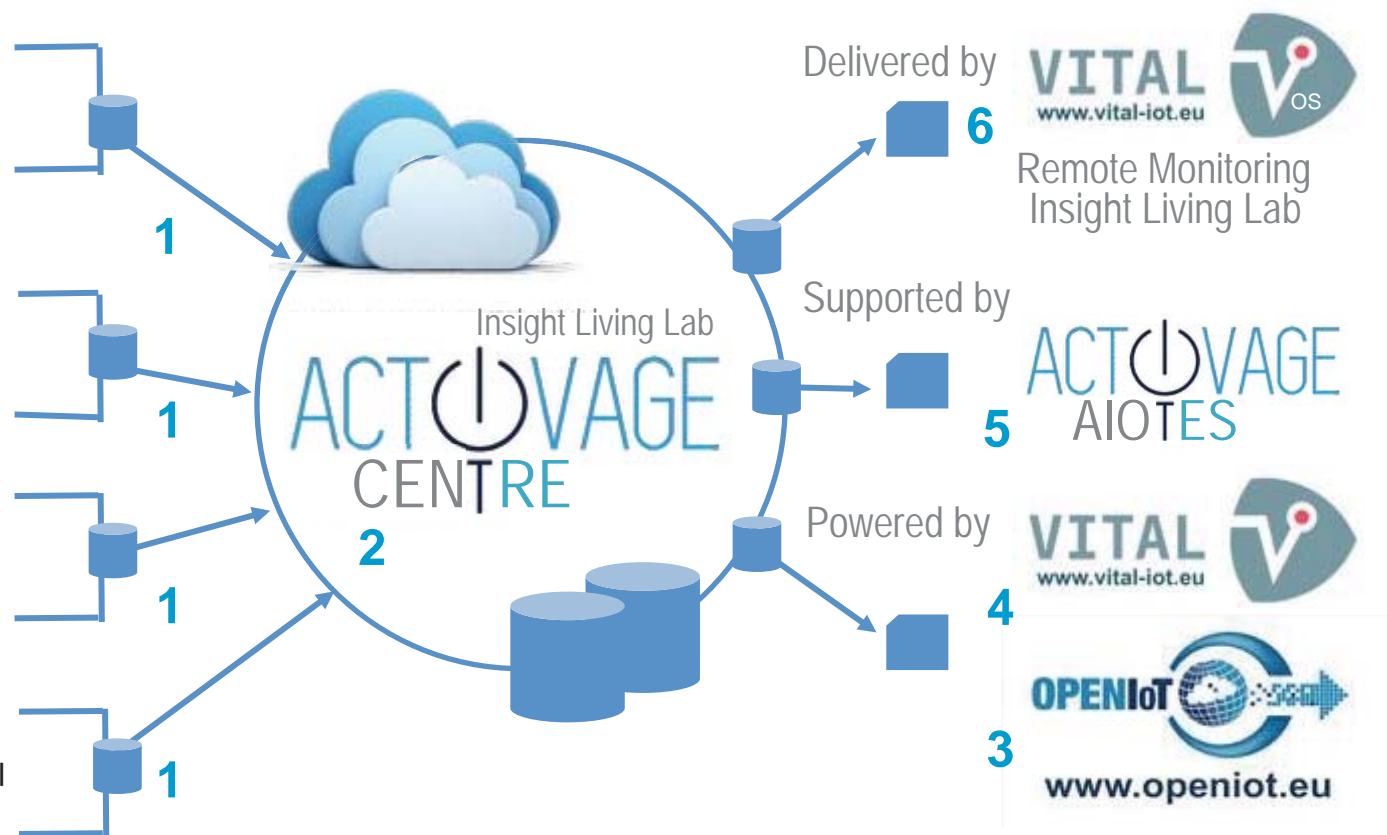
1

1

1

1

Insight Living Lab
ACTIVAGE
CENTRE
2

Delivered by
VITAL
www.vital-iot.eu
OS
6
Remote Monitoring Insight Living Lab

Supported by
ACTIVAGE
AIOTES
5

Powered by
VITAL
www.vital-iot.eu
4

OPENIoT
3
www.openiot.eu